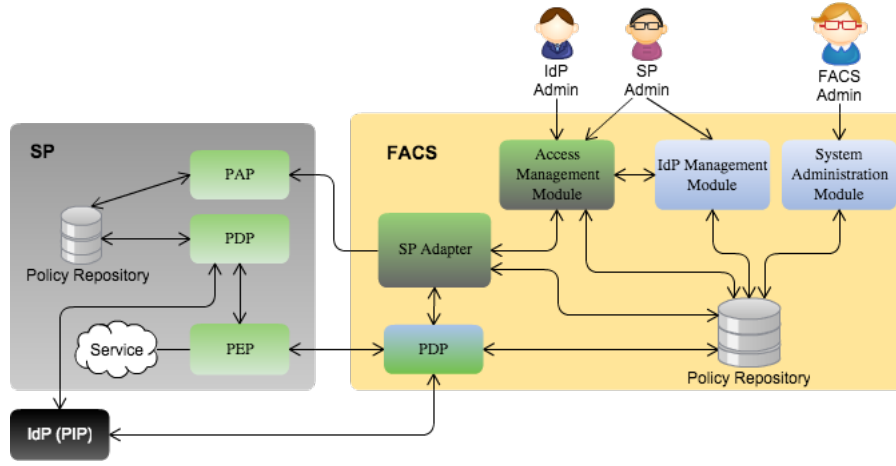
IdP Admin

SP Admin

FACS Admin

SP

PAP

PDP

Policy Repository

Service

PEP

FACS

Access Management Module

IdP Management Module

System Administration Module

SP Adapter

PDP

Policy Repository

IdP (PIP)